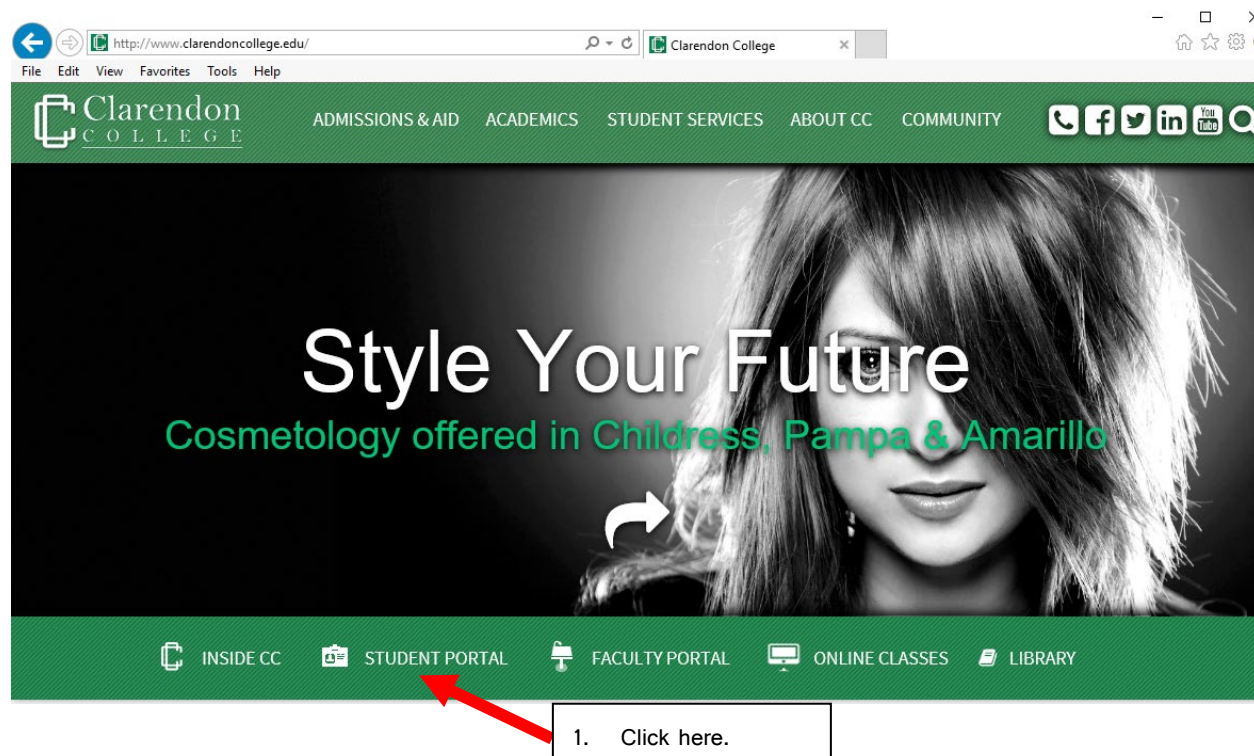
http://www.clarendoncollege.edu/

Clarendon College

File Edit View Favorites Tools Help

Clarendon COLLEGE

ADMISSIONS & AID ACADEMICS STUDENT SERVICES ABOUT CC COMMUNITY

You Tube

Style Your Future

Cosmetology offered in Childress, Pampa & Amarillo

INSIDE CC STUDENT PORTAL FACULTY PORTAL ONLINE CLASSES LIBRARY

1. Click here.